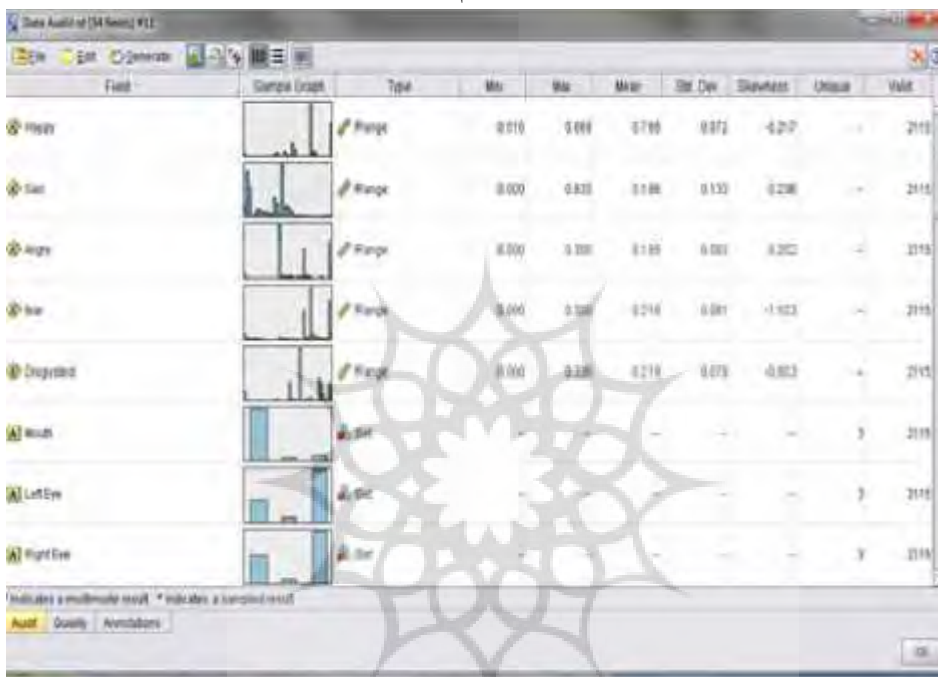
Data Audit of [34 fields] #1

File Edit Generate

| Field | Sample Graph | Type | Min | Max | Mean | Std. Dev | Skewness | Unique | Valid |
|---|---|---|---|---|---|---|---|---|---|
| Happy | | Range | 0.010 | 0.888 | 0.785 | 0.072 | -0.217 | -- | 2115 |
| Sad | | Range | 0.000 | 0.833 | 0.186 | 0.133 | 0.298 | -- | 2115 |
| Angry | | Range | 0.000 | 0.500 | 0.189 | 0.083 | 0.202 | -- | 2115 |
| fear | | Range | 0.000 | 0.500 | 0.218 | 0.081 | -1.023 | -- | 2115 |
| Disgusted | | Range | 0.000 | 0.338 | 0.219 | 0.073 | -0.803 | -- | 2115 |
| Mouth | | Set | -- | -- | -- | -- | -- | 3 | 2115 |
| Left Eye | | Set | -- | -- | -- | -- | -- | 3 | 2115 |
| Right Eye | | Set | -- | -- | -- | -- | -- | 3 | 2115 |

indicates a multimode result * indicates a sampled result

Audit Quality Annotations

OK